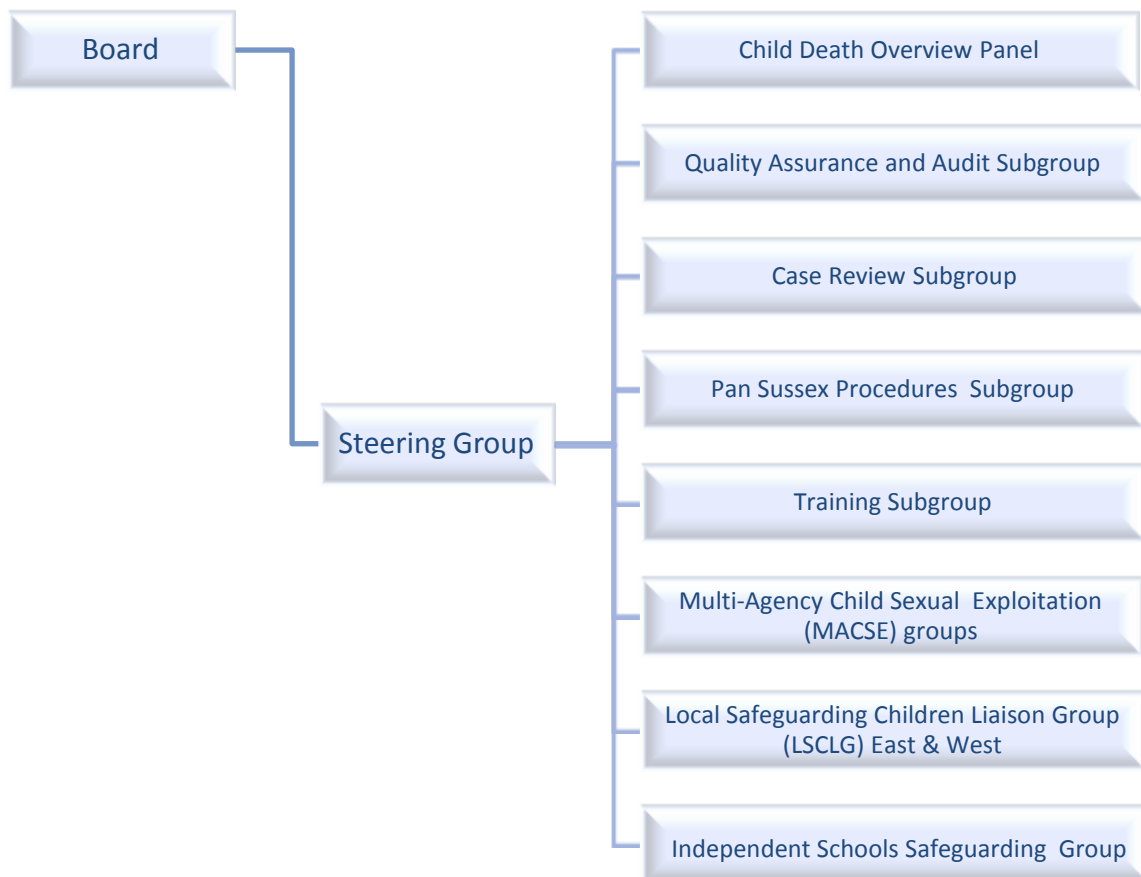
Board

Steering Group

Child Death Overview Panel

Quality Assurance and Audit Subgroup

Case Review Subgroup

Pan Sussex Procedures Subgroup

Training Subgroup

Multi-Agency Child Sexual Exploitation (MACSE) groups

Local Safeguarding Children Liaison Group (LSCLG) East & West

Independent Schools Safeguarding Group